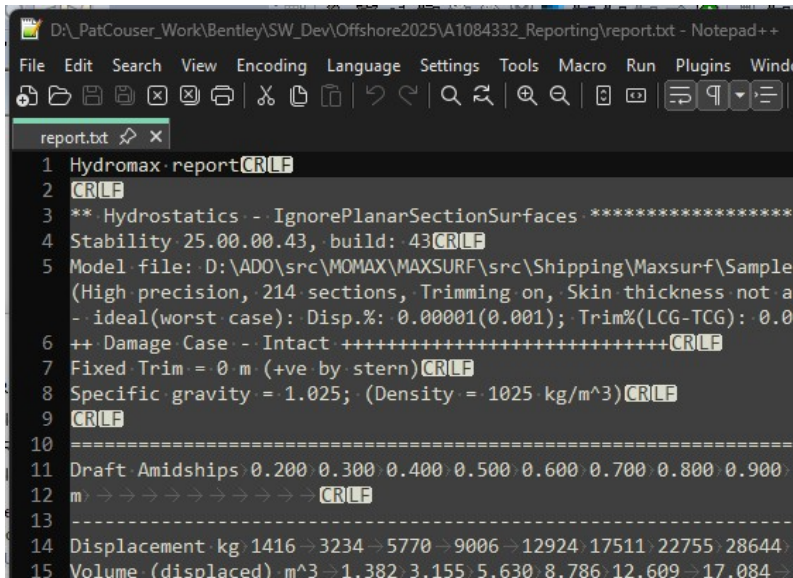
D:\_PatCouser_Work\Bentley\SW_Dev\Offshore2025\A1084332_Reporting\report.txt - Notepad++

File Edit Search View Encoding Language Settings Tools Macro Run Plugins Windo

report.txt

1 Hydromax report CRLF
2 CRLF
3 ** Hydrostatics - IgnorePlanarSectionSurfaces ****************
4 Stability 25.00.00.43, build: 43CRLF
5 Model file: D:\ADO\src\MOMAX\MAXSURF\src\Shipping\Maxsurf\Sample
(High precision, 214 sections, Trimming on, Skin thickness not a
- ideal(worst case): Disp.%: 0.00001(0.001); Trim%(LCG-TCG): 0.0
6 ++ Damage Case - Intact ++++++++++++++++++++++++++++CRLF
7 Fixed Trim = 0 m (+ve by stern)CRLF
8 Specific gravity = 1.025; (Density = 1025 kg/m^3)CRLF
9 CRLF
10 ==============================================================
11 Draft Amidships 0.200 0.300 0.400 0.500 0.600 0.700 0.800 0.900
12 m CRLF
13 --------------------------------------------------------------
14 Displacement kg 1416 3234 5770 9006 12924 17511 22755 28644
15 Volume (displaced) m^3 1.382 3.155 5.630 8.786 12.609 17.084